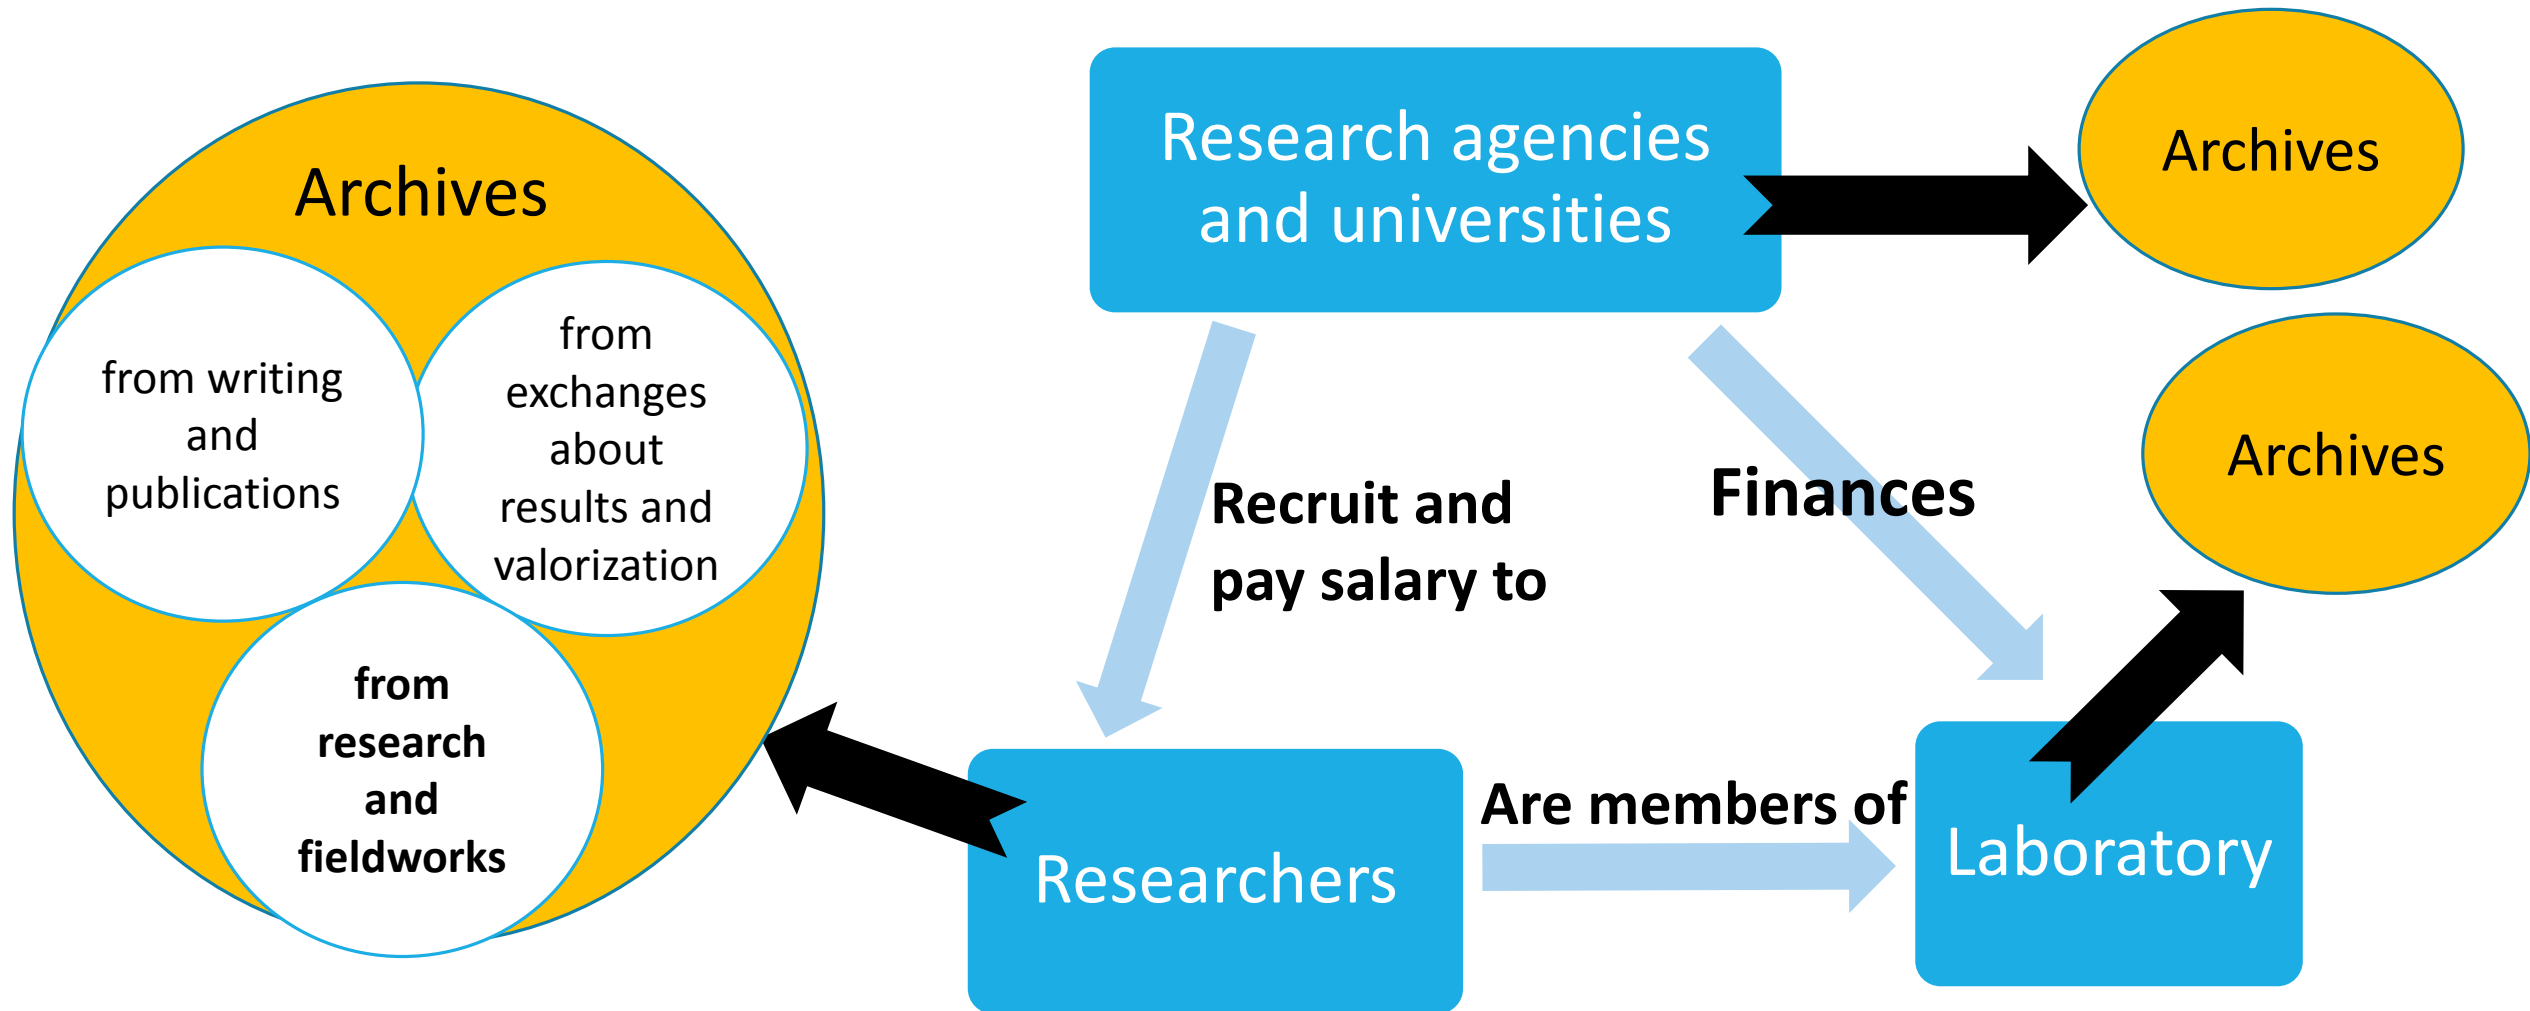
Archives

from writing and publications

from exchanges about results and valorization

from research and fieldworks

Research agencies and universities

Archives

Archives

Recruit and pay salary to

Finances

Researchers

Are members of

Laboratory